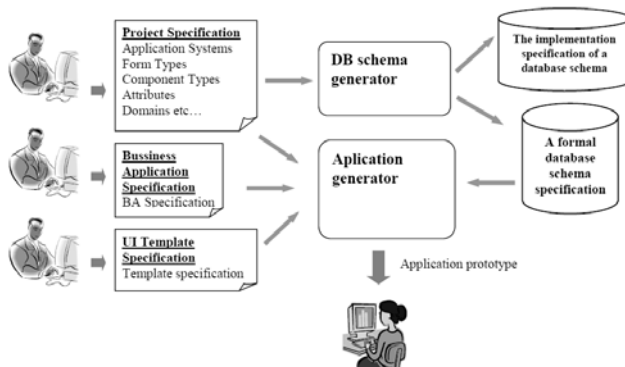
Project Specification
Application Systems
Form Types
Component Types
Attributes
Domains etc…

Bussiness Application Specification
BA Specification

UI Template Specification
Template specification

DB schema generator

Aplication generator

The implementation specification of a database schema

A formal database schema specification

Application prototype